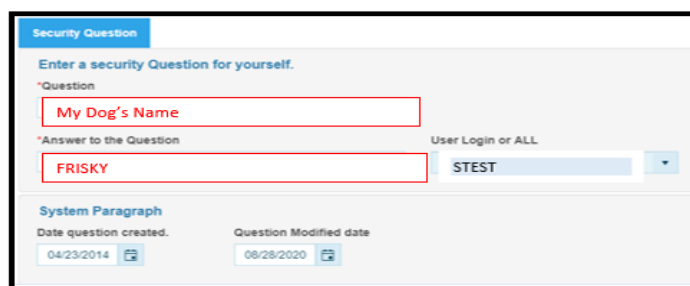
Security Question

Enter a security Question for yourself.

*Question

My Dog's Name

*Answer to the Question

FRISKY

User Login or ALL

STEST

System Paragraph

Date question created.

04/23/2014

Question Modified date

08/28/2020